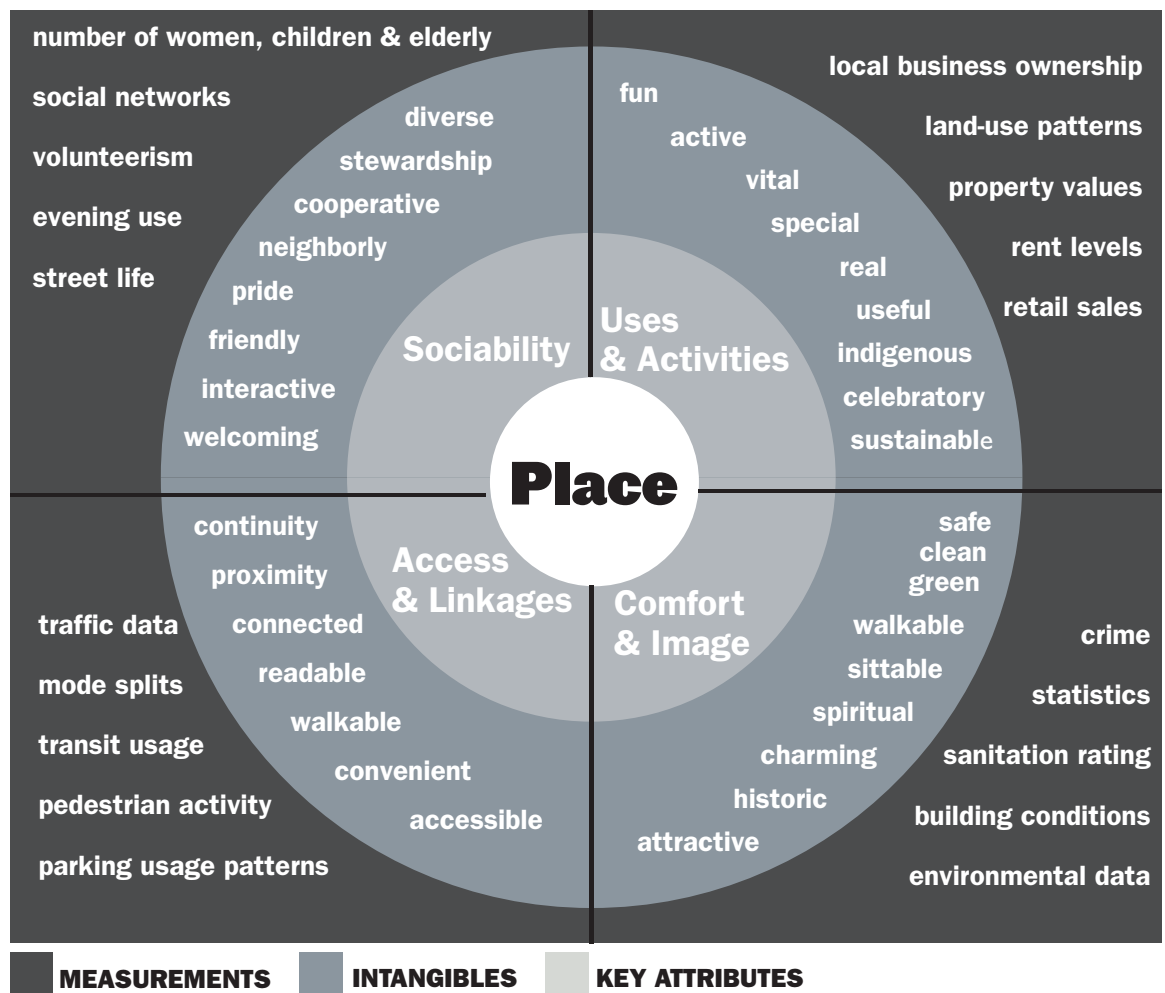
number of women, children & elderly

social networks

volunteerism

evening use

street life

diverse

stewardship

cooperative

neighborly

pride

friendly

interactive

welcoming

Sociability

fun

active

vital

special

real

useful

indigenous

celebratory

sustainable

Uses & Activities

local business ownership

land-use patterns

property values

rent levels

retail sales

Place

continuity

proximity

connected

readable

walkable

convenient

accessible

Access & Linkages

traffic data

mode splits

transit usage

pedestrian activity

parking usage patterns

safe

clean

green

walkable

sittable

spiritual

charming

historic

attractive

Comfort & Image

crime

statistics

sanitation rating

building conditions

environmental data

MEASUREMENTS INTANGIBLES KEY ATTRIBUTES